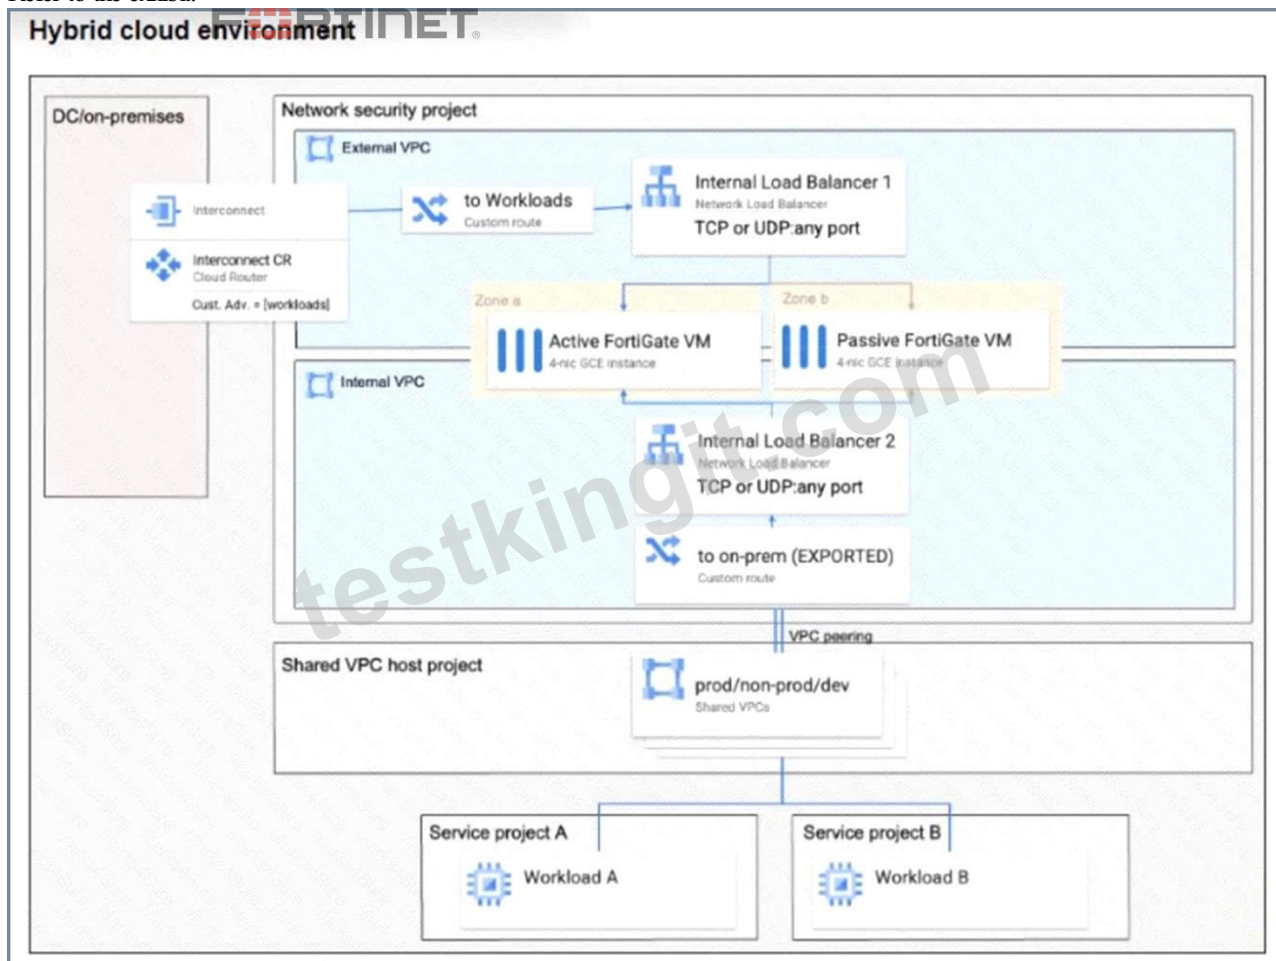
Hybrid cloud environment FURTINET

DC/on-premises

Network security project

External VPC

Interconnect

Interconnect CR
Cloud Router
Cust. Adv. = [workloads]

to Workloads
Custom route

Internal Load Balancer 1
Network Load Balancer
TCP or UDP:any port

Zone a

Zone b

Active FortiGate VM
4-nic GCE instance

Passive FortiGate VM
4-nic GCE instance

Internal VPC

Internal Load Balancer 2
Network Load Balancer
TCP or UDP:any port

to on-prem (EXPORTED)
Custom route

VPC peering

Shared VPC host project

prod/non-prod/dev
Shared VPCs

Service project A

Workload A

Service project B

Workload B

testkingit.com